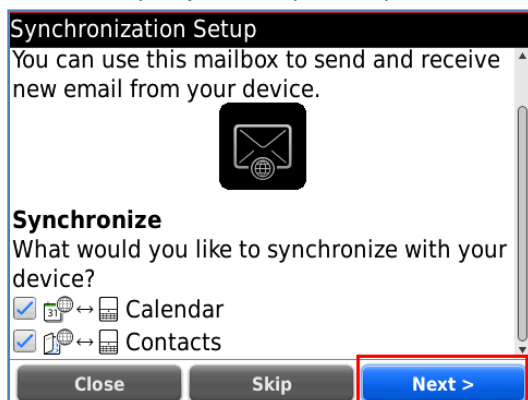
Synchronization Setup

You can use this mailbox to send and receive new email from your device.

Synchronize

What would you like to synchronize with your device?

↔ Calendar

↔ Contacts

Close

Skip

Next >